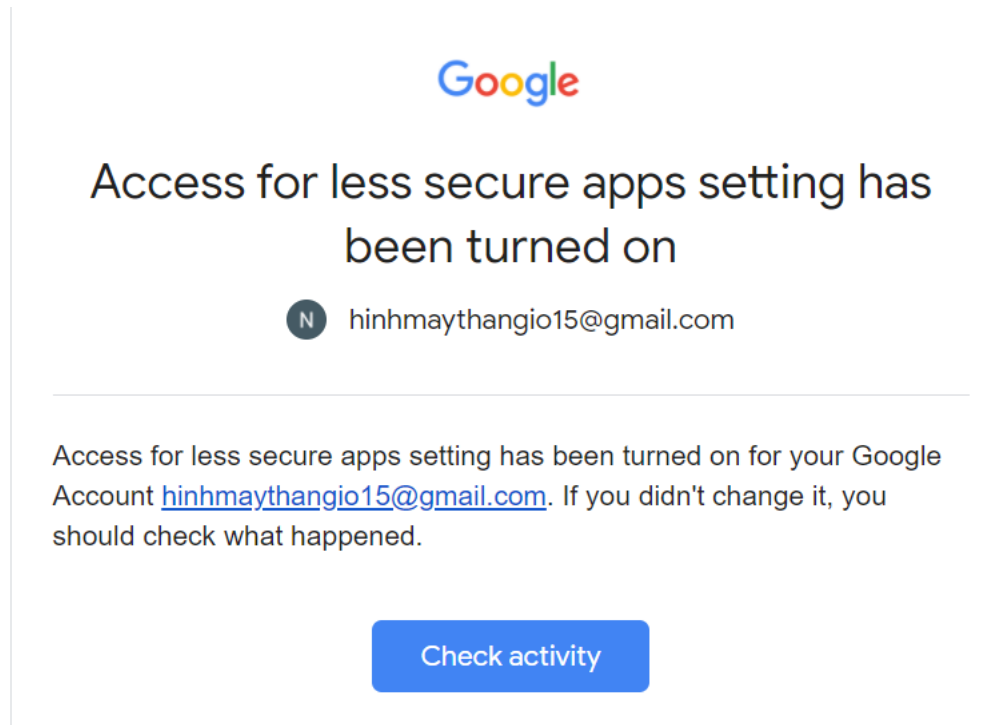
Google

Access for less secure apps setting has been turned on

N hinhmaythangio15@gmail.com

Access for less secure apps setting has been turned on for your Google Account hinhmaythangio15@gmail.com. If you didn't change it, you should check what happened.

Check activity